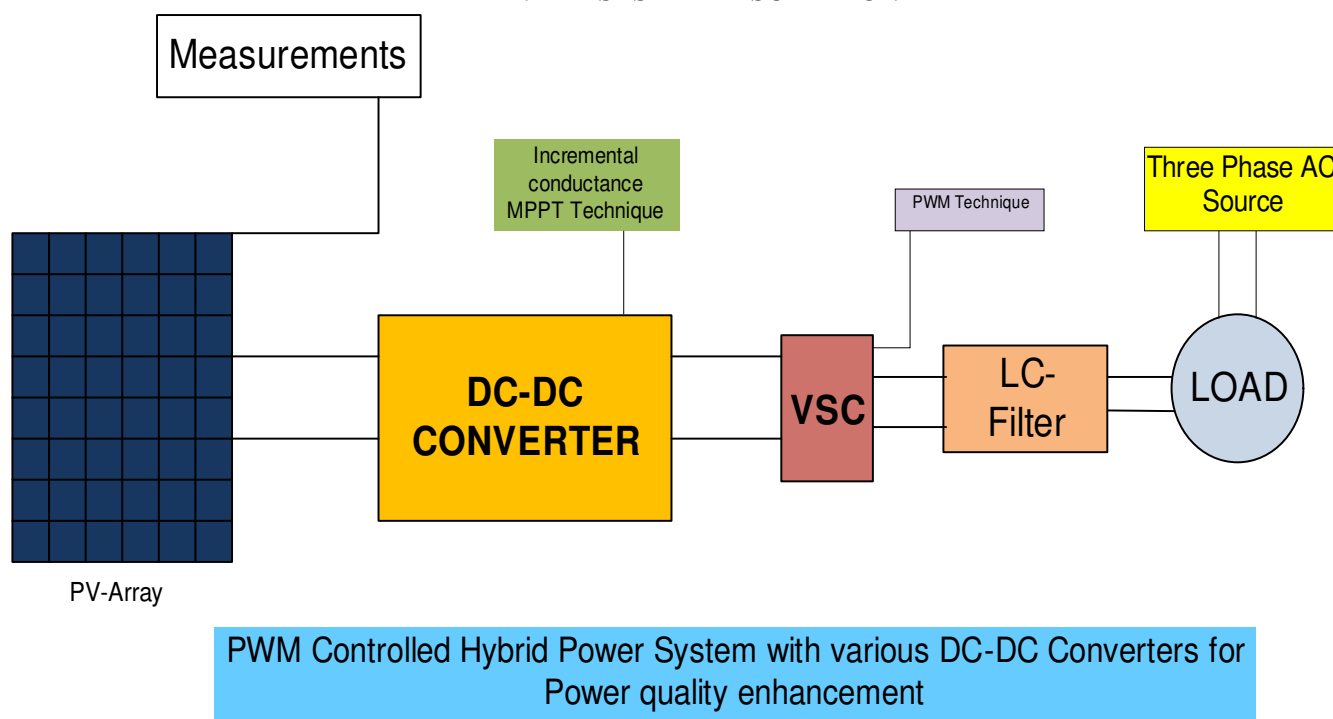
Measurements

Incremental conductance MPPT Technique

PWM Technique

Three Phase AC Source

DC-DC CONVERTER

VSC

LC-Filter

LOAD

PV-Array

PWM Controlled Hybrid Power System with various DC-DC Converters for Power quality enhancement